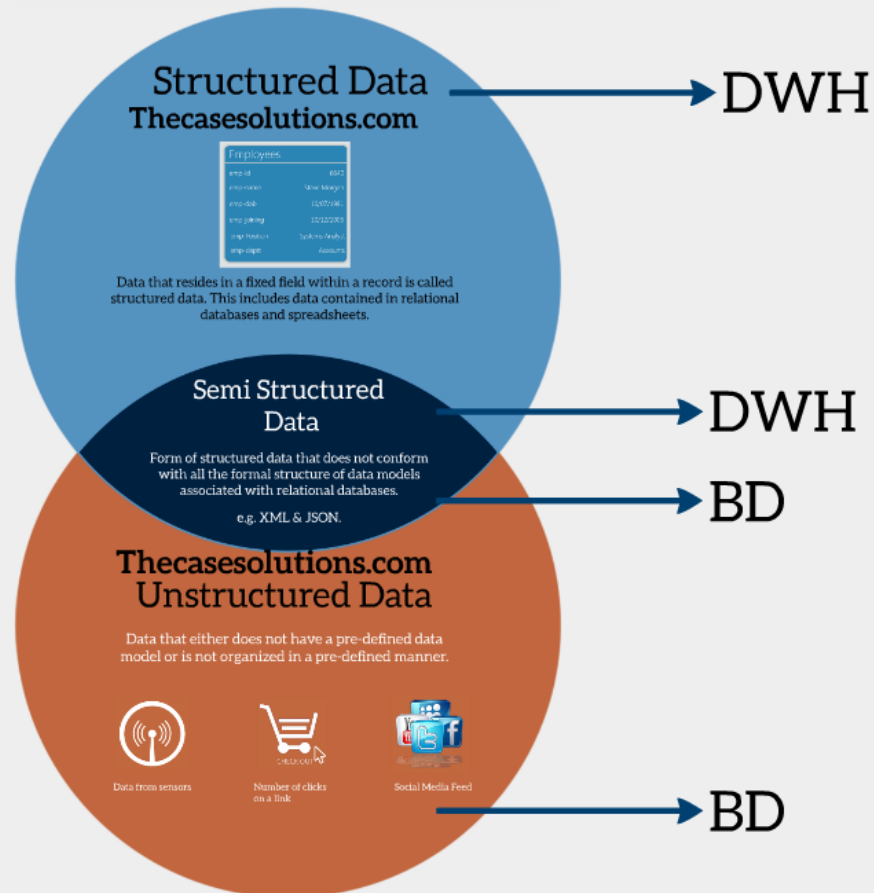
Structured Data
Thecasesolutions.com

Employees

| | |
|---|---|
| emp-id | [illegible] |
| emp-name | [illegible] |
| emp-dob | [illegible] |
| emp-joining | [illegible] |
| emp-position | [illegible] |
| emp-dept | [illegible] |

Data that resides in a fixed field within a record is called structured data. This includes data contained in relational databases and spreadsheets.

DWH

Semi Structured Data

Form of structured data that does not conform with all the formal structure of data models associated with relational databases.

e.g. XML & JSON.

DWH

BD

Thecasesolutions.com
Unstructured Data

Data that either does not have a pre-defined data model or is not organized in a pre-defined manner.

CHECKOUT

Data from sensors

Number of clicks on a link

Social Media Feed

BD